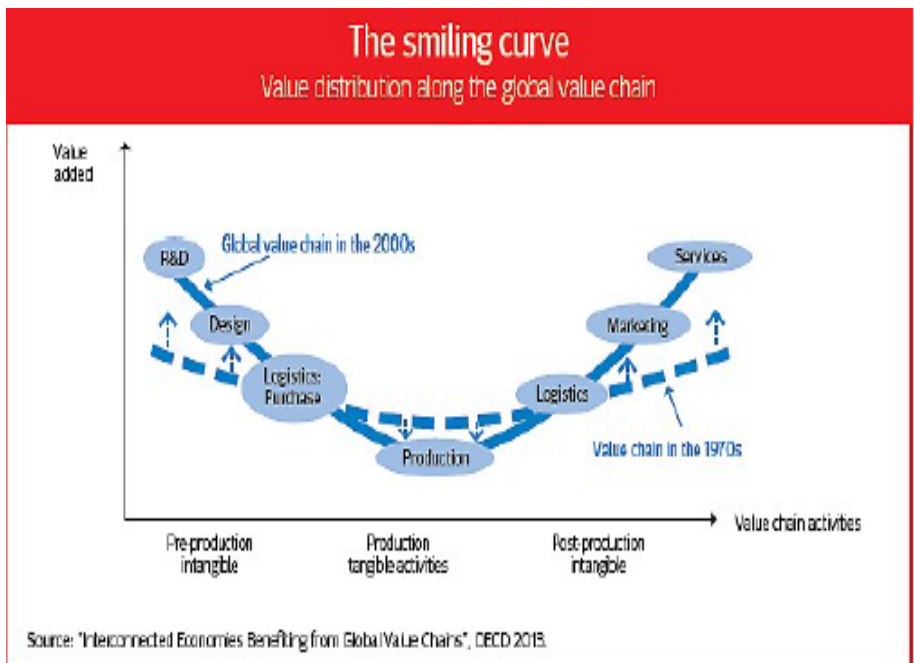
The smiling curve
Value distribution along the global value chain

Value added

Global value chain in the 2000s

R&D

Design

Logistics: Purchase

Production

Logistics

Marketing

Services

Value chain in the 1970s

Value chain activities

Pre-production intangible

Production tangible activities

Post-production intangible

Source: "Interconnected Economies Benefiting from Global Value Chains", OECD 2013.